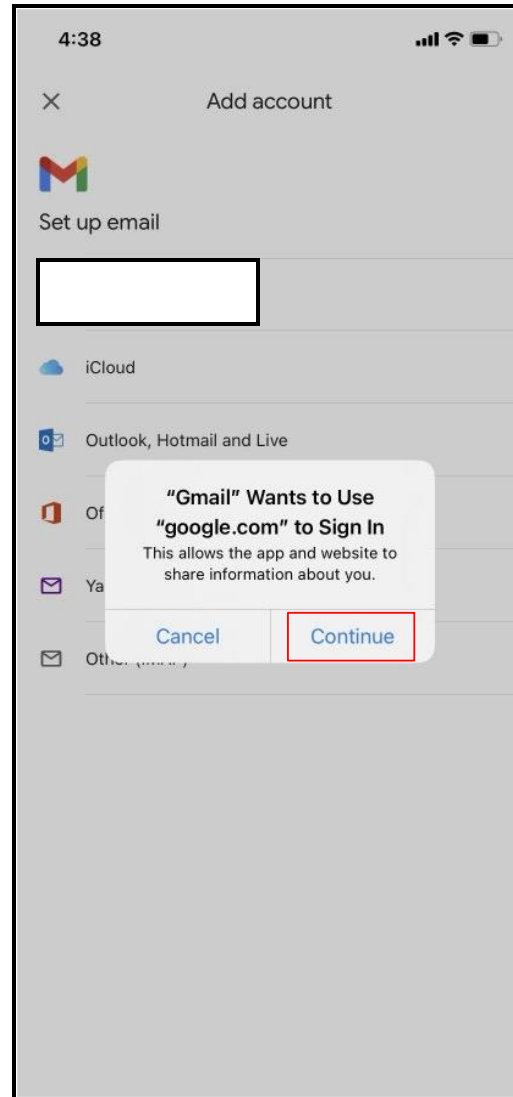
4:38

Add account

Set up email

iCloud

Outlook, Hotmail and Live

Of

Ya

Oth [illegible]

"Gmail" Wants to Use "google.com" to Sign In

This allows the app and website to share information about you.

Cancel

Continue